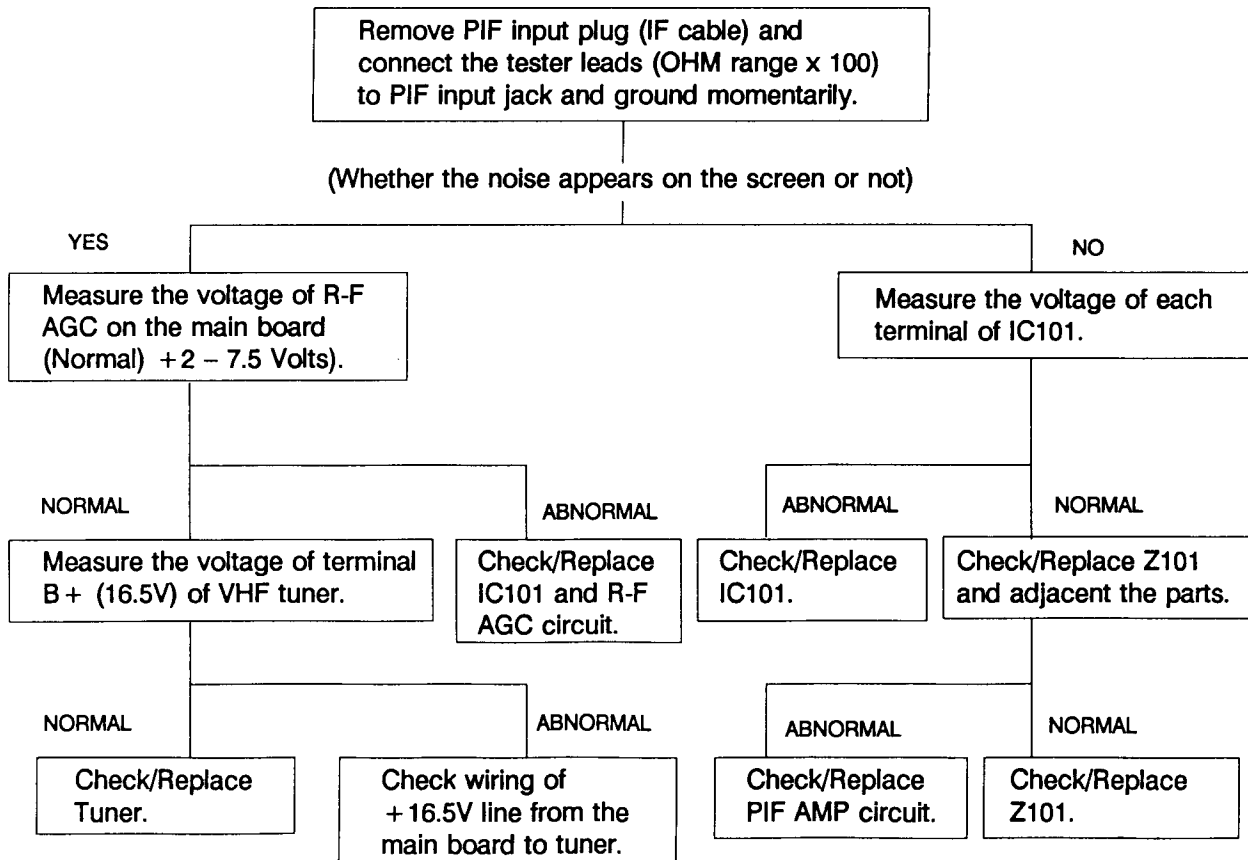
Remove PIF input plug (IF cable) and connect the tester leads (OHM range x 100) to PIF input jack and ground momentarily.

(Whether the noise appears on the screen or not)

YES

Measure the voltage of R-F AGC on the main board (Normal) +2 – 7.5 Volts).

NORMAL

Measure the voltage of terminal B+ (16.5V) of VHF tuner.

NORMAL

Check/Replace Tuner.

ABNORMAL

Check wiring of +16.5V line from the main board to tuner.

ABNORMAL

Check/Replace IC101 and R-F AGC circuit.

NO

Measure the voltage of each terminal of IC101.

ABNORMAL

Check/Replace IC101.

NORMAL

Check/Replace Z101 and adjacent the parts.

ABNORMAL

Check/Replace PIF AMP circuit.

NORMAL

Check/Replace Z101.